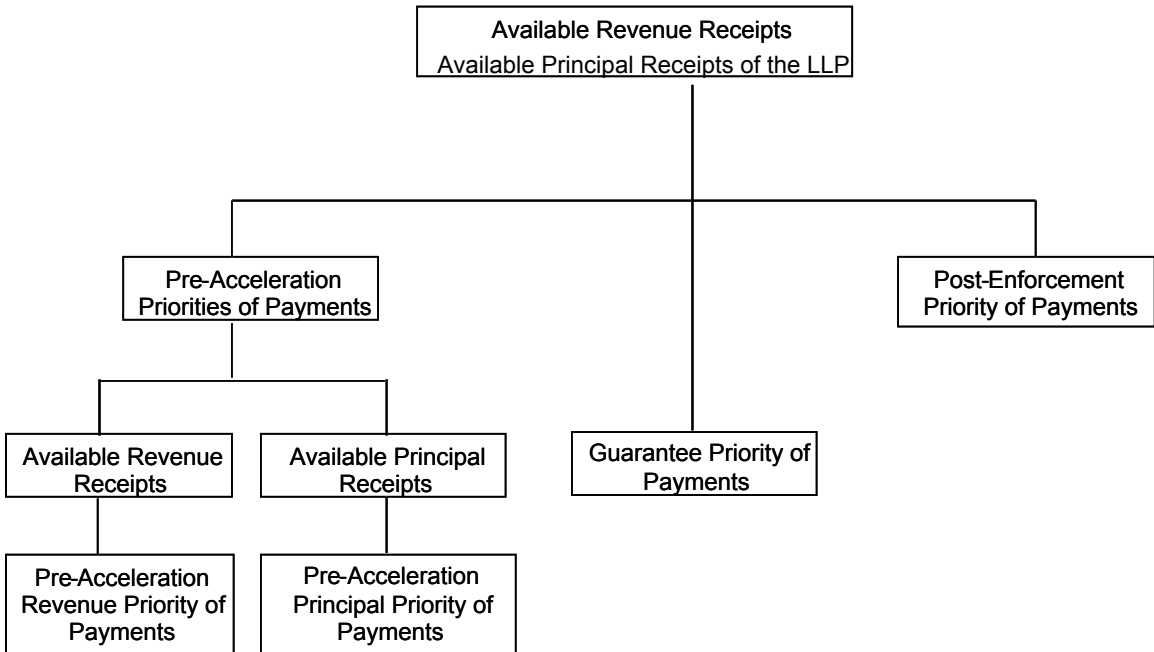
Available Revenue Receipts
Available Principal Receipts of the LLP

Pre-Acceleration Priorities of Payments

Post-Enforcement Priority of Payments

Available Revenue Receipts

Available Principal Receipts

Guarantee Priority of Payments

Pre-Acceleration Revenue Priority of Payments

Pre-Acceleration Principal Priority of Payments